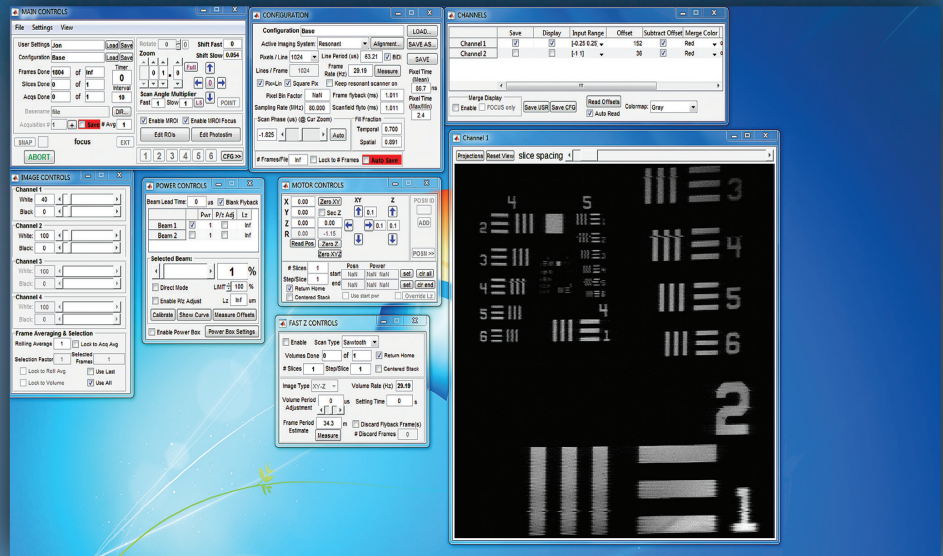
MAIN CONTROLS
File Settings View
User Settings Jon Load Save
Configuration Base Load Save
Frames Done 1004 of Inf
Slices Done 0 of 1
Acqs Done 0 of 1
Basename file DIR...
Acquisition # 1 Save # Avg 1
Rotation 0
Zoom
Shift Fast 0
Shift Slow 0.054
Timer 0 Interval 10
Full
Scan Angle Multiplier Fast 1 Slow 1 LS
POINT
Enable MROI Enable MROI Focus
Edit ROIs Edit Photostim
SNAP focus EXT
ABORT
1 2 3 4 5 6 CFG >>

CONFIGURATION
Configuration Base LOAD... SAVE AS... SAVE
Active Imaging System: Resonant Alignment...
Pixels / Line 1024 Line Period (us) 63.21 BiDi
Lines / Frame 1024 Frame Rate (Hz) 29.19 Measure
Pix=Lin Square Pix Keep resonant scanner on
Pixel Bin Factor NaN Frame flyback (ms) 1.011
Sampling Rate (MHz) 80.000 Scanfield flyto (ms) 1.011
Pixel Time (Mean) 86.7 ns
Pixel Time (Max/Min) 2.4
Scan Phase (us) (@ Cur Zoom) -1.025 Auto
Fill Fraction Temporal 0.700 Spatial 0.891
# Frames/File Inf Lock to # Frames Auto Save

CHANNELS
| | Save | Display | Input Range | Offset | Subtract Offset | Merge Color |
|---|---|---|---|---|---|---|
| Channel 1 | ☑ | ☑ | [-0.25 0.25] | 162 | ☑ | Red |
| Channel 2 | ☐ | ☑ | [-1 1] | 36 | ☑ | Red |
Merge Display Enable FOCUS only Save USR Save CFG Read Offsets Auto Read Colormap: Gray

IMAGE CONTROLS
Channel 1 White 40 Black 0
Channel 2 White 100 Black 0
Channel 3 White 100 Black 0
Channel 4 White 100 Black 0
Frame Averaging & Selection
Rolling Average 1 Lock to Acq Avg
Selection Factor 1 Selected Frames 1
Lock to Roll Avg Use Last
Lock to Volume Use All

POWER CONTROLS
Beam Lead Time: 0 us Blank Flyback
Pwr Pz Adj Lz
Beam 1 1 Inf
Beam 2 1 Inf
Selected Beam: 1 %
Direct Mode LIMIT 100 %
Enable P/z Adjust Lz Inf um
Calibrate Show Curve Measure Offsets
Enable Power Box Power Box Settings

MOTOR CONTROLS
X 0.00 Zero XY
Y 0.00 Sec Z
Z 0.00 0.00 -1.15
R 0.00
XY Z 0.1 0.1 0.1
Read Pos Zero Z Zero XYZ
POSN ID ADD POSN >>
# Slices 1 Step/Slice 1
Posn Power start NaN NaN Inf end NaN NaN Inf
set clr all set clr end
Return Home Centered Stack Use start pwr Override Lz

FAST Z CONTROLS
Enable Scan Type Sawtooth
Volumes Done 0 of 1 Return Home
# Slices 1 Step/Slice 1 Centered Stack
Image Type XY-Z Volume Rate (Hz) 29.19
Volume Period Adjustment 0 us Settling Time 0 s
Frame Period Estimate 34.3 m Measure
Discard Flyback Frame(s) # Discard Frames 0

Channel 1
Projections Reset View slice spacing
4 5 3 2 4 3 5 4 6 5 6 1 2 1